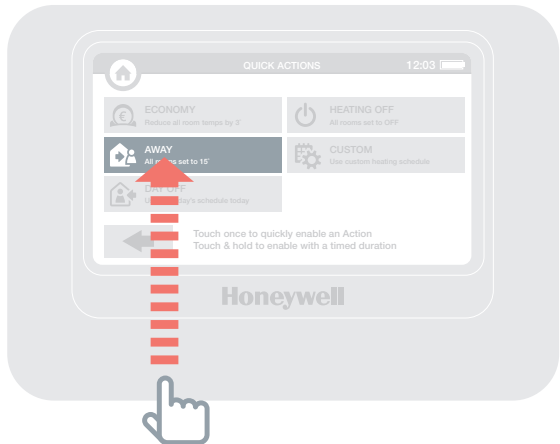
QUICK ACTIONS 12:03

ECONOMY
Reduce all room temps by 3

HEATING OFF
All rooms set to OFF

AWAY
All r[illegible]s set to 15°

CUSTOM
Use custom heating schedule

DAY OFF
U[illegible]day's schedule today

Touch once to quickly enable an Action
Touch & hold to enable with a timed duration

Honeywell